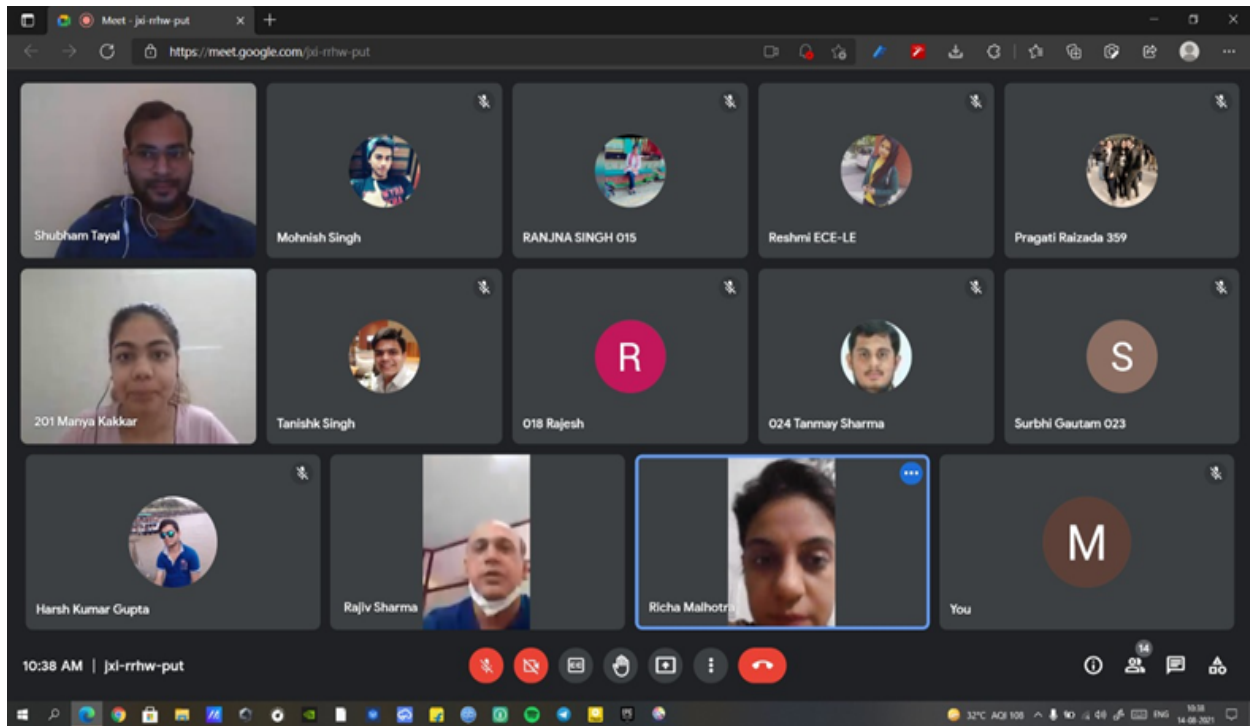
Meet - jxl-rrhw-put

https://meet.google.com/jxl-rrhw-put

Shubham Tayal

Mohnish Singh

RANJNA SINGH 015

Reshmi ECE-LE

Pragati Raizada 359

201 Manya Kakkar

Tanishk Singh

R

018 Rajesh

024 Tanmay Sharma

S

Surbhi Gautam 023

Harsh Kumar Gupta

Rajiv Sharma

Richa Malhotra

M

You

10:38 AM | jxl-rrhw-put

14

32°C AQI 108 ENG 10:38 14-08-2021